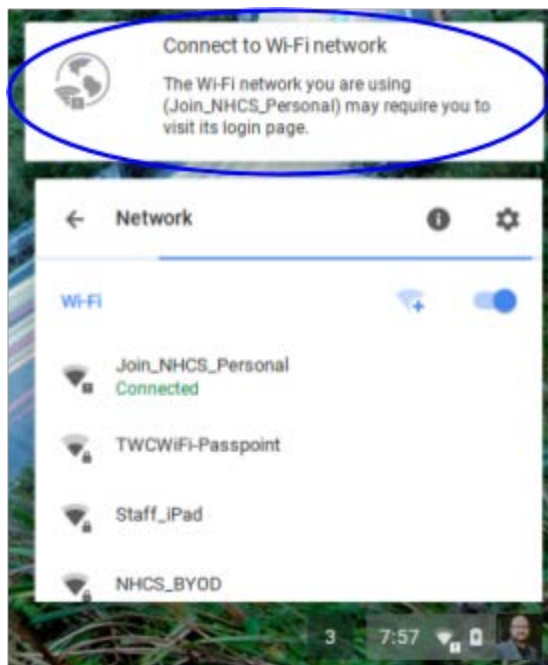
Connect to Wi-Fi network

The Wi-Fi network you are using (Join_NHCS_Personal) may require you to visit its login page.

Network

Wi-Fi

Join_NHCS_Personal
Connected

TWCWiFi-Passpoint

Staff_iPad

NHCS_BYOD

3 7:57